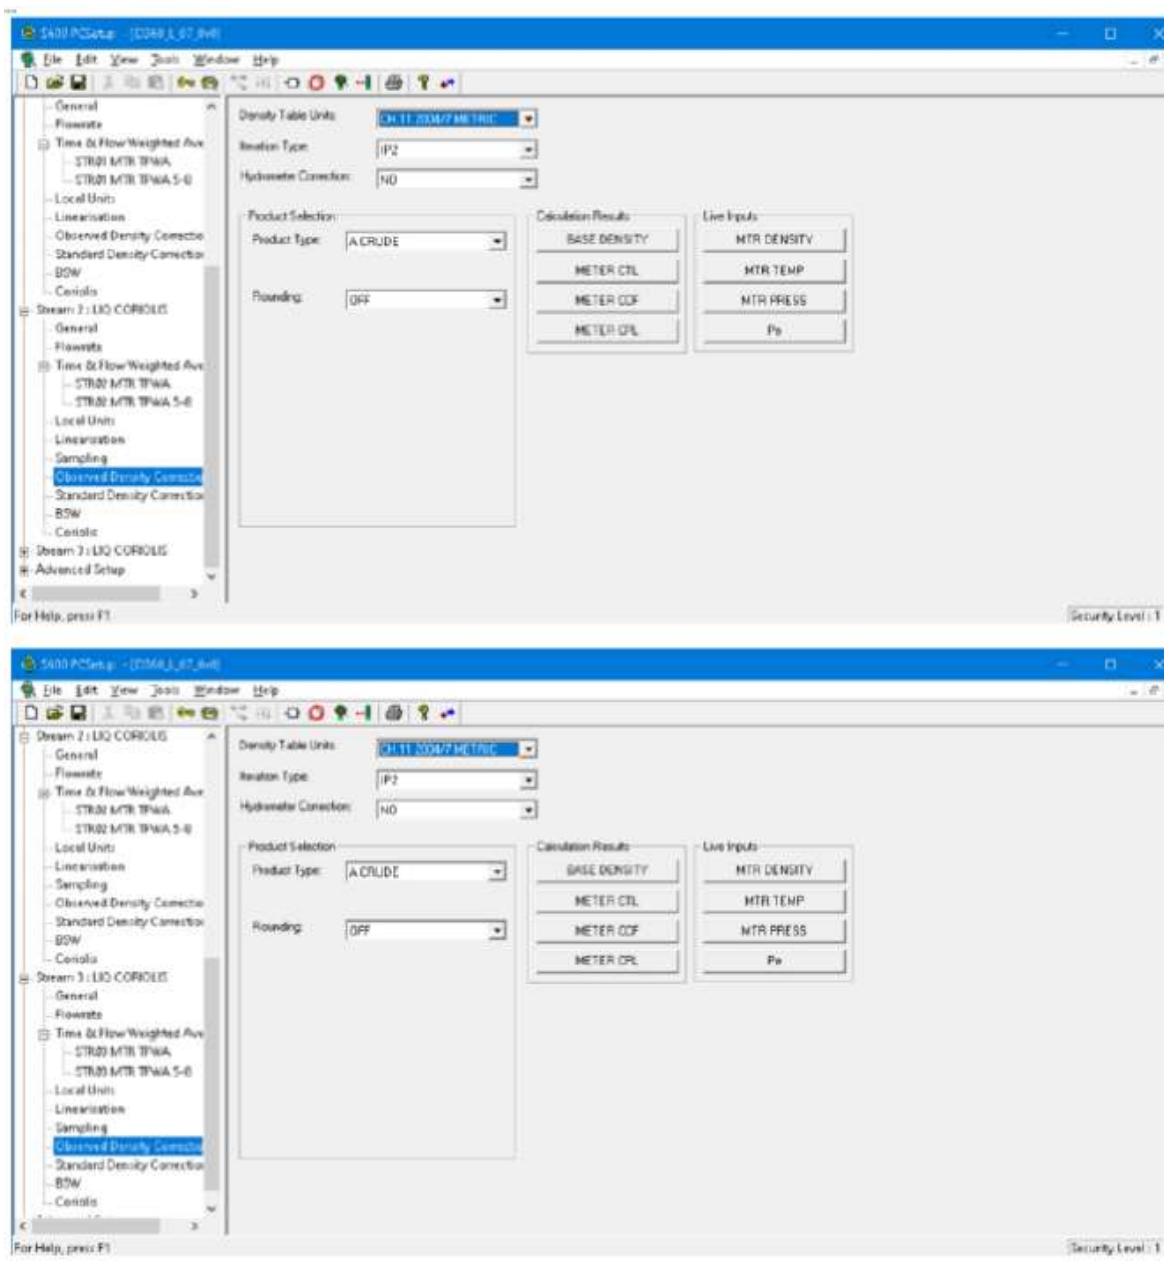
S600 PCSetup - [D368_L_07_lhd]

File Edit View Tools Window Help

General
Flowrate
Time & Flow Weighted Ave
STR01 MTR TFWA
STR01 MTR TFWA 5-8
Local Units
Linearisation
Observed Density Correctio
Standard Density Correctio
BSW
Coriolis
Stream 2 : LIQ CORIOLIS
General
Flowrate
Time & Flow Weighted Ave
STR02 MTR TFWA
STR02 MTR TFWA 5-8
Local Units
Linearisation
Sampling
Observed Density Correctio
Standard Density Correctio
BSW
Coriolis
Stream 3 : LIQ CORIOLIS
Advanced Setup

Density Table Units: CH 11 2004/7 METRIC
Iteration Type: IP2
Hydrometer Correction: NO

Product Selection
Product Type: A CRUDE
Rounding: OFF

Calculation Results
BASE DENSITY
METER CTL
METER CCF
METER CPL

Live Inputs
MTR DENSITY
MTR TEMP
MTR PRESS
Pe

For Help, press F1
Security Level : 1

S600 PCSetup - [D368_L_07_lhd]

File Edit View Tools Window Help

Stream 2 : LIQ CORIOLIS
General
Flowrate
Time & Flow Weighted Ave
STR02 MTR TFWA
STR02 MTR TFWA 5-8
Local Units
Linearisation
Sampling
Observed Density Correctio
Standard Density Correctio
BSW
Coriolis
Stream 3 : LIQ CORIOLIS
General
Flowrate
Time & Flow Weighted Ave
STR03 MTR TFWA
STR03 MTR TFWA 5-8
Local Units
Linearisation
Sampling
Observed Density Correctio
Standard Density Correctio
BSW
Coriolis

Density Table Units: CH 11 2004/7 METRIC
Iteration Type: IP2
Hydrometer Correction: NO

Product Selection
Product Type: A CRUDE
Rounding: OFF

Calculation Results
BASE DENSITY
METER CTL
METER CCF
METER CPL

Live Inputs
MTR DENSITY
MTR TEMP
MTR PRESS
Pe

For Help, press F1
Security Level : 1